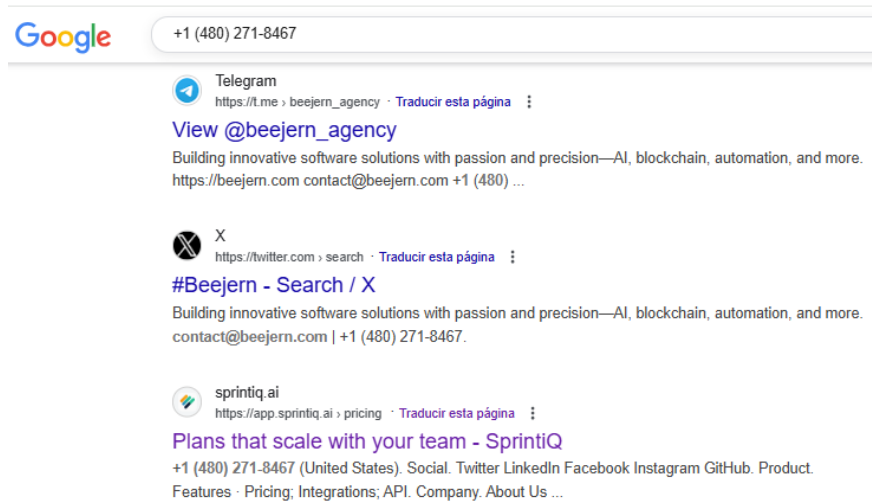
Google

+1 (480) 271-8467

Telegram
https://t.me › beejern_agency · Traducir esta página

View @beejern_agency

Building innovative software solutions with passion and precision—AI, blockchain, automation, and more. https://beejern.com contact@beejern.com +1 (480) ...

X
https://twitter.com › search · Traducir esta página

#Beejern - Search / X

Building innovative software solutions with passion and precision—AI, blockchain, automation, and more. contact@beejern.com | +1 (480) 271-8467.

sprintiq.ai
https://app.sprintiq.ai › pricing · Traducir esta página

Plans that scale with your team - SprintiQ

+1 (480) 271-8467 (United States). Social. Twitter LinkedIn Facebook Instagram GitHub. Product. Features · Pricing; Integrations; API. Company. About Us ...